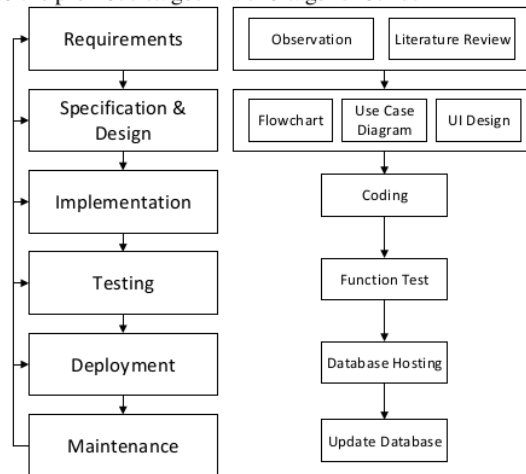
Requirements

Specification & Design

Implementation

Testing

Deployment

Maintenance

Observation

Literature Review

Flowchart

Use Case Diagram

UI Design

Coding

Function Test

Database Hosting

Update Database